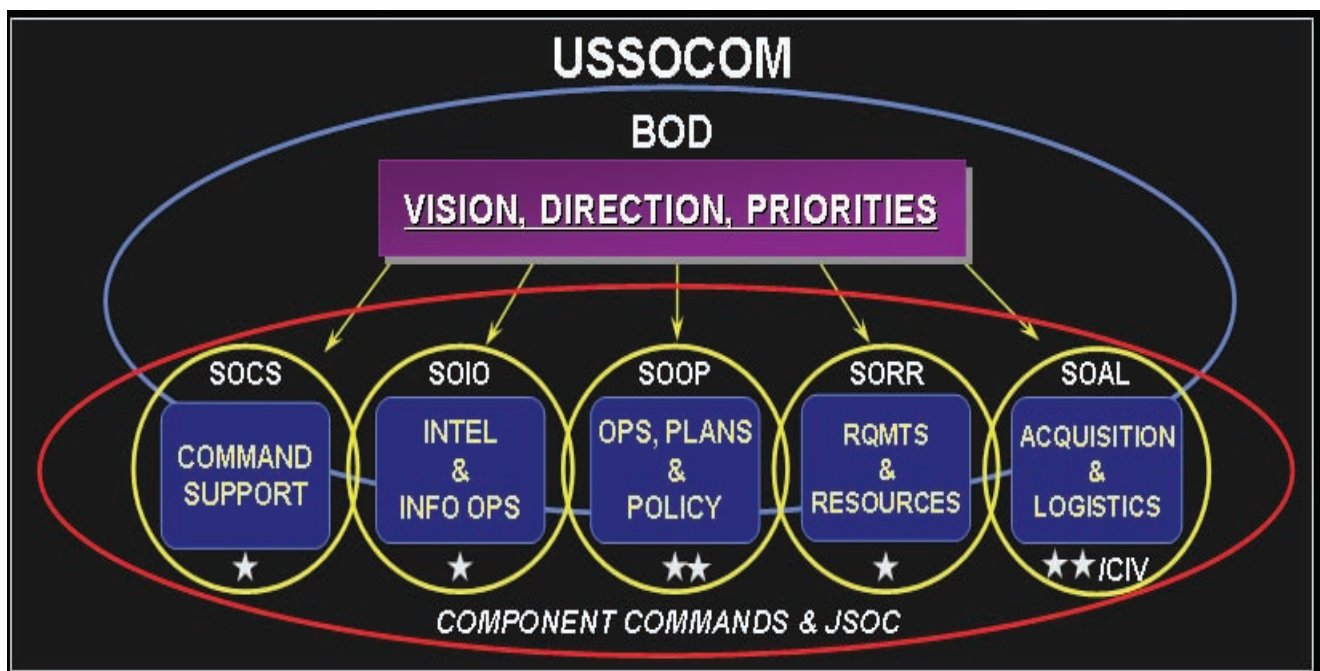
USSOCOM

BOD

VISION, DIRECTION, PRIORITIES

SOCS
COMMAND SUPPORT
★

SOIO
INTEL & INFO OPS
★

SOOP
OPS, PLANS & POLICY
★★

SORR
RQMTS & RESOURCES
★

SOAL
ACQUISITION & LOGISTICS
★★/CIV

COMPONENT COMMANDS & JSOC